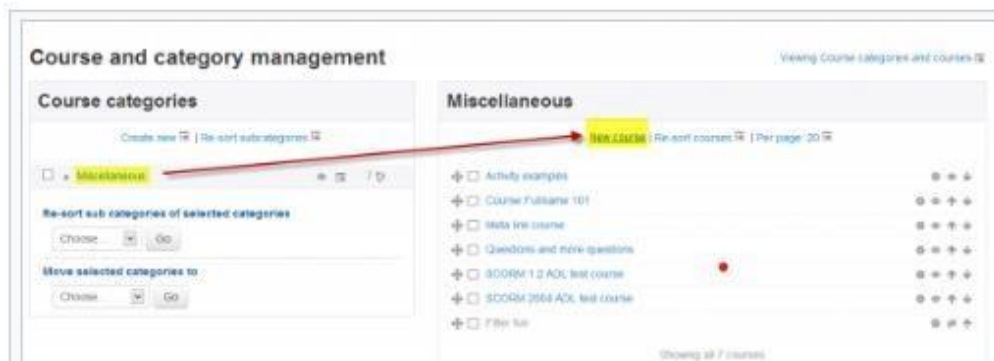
Course and category management

Viewing Course categories and courses

Course categories

Create new | Re-sort subcategories

Miscellaneous

Re-sort sub categories of selected categories

Choose... Go

Move selected categories to

Choose... Go

Miscellaneous

New course | Re-sort courses | Per page: 20

Activity examples

Course Fullname 101

Meta link course

Questions and more questions

SCORM 1.2 ADL test course

SCORM 2004 ADL test course

Filter fun

Showing all 7 courses